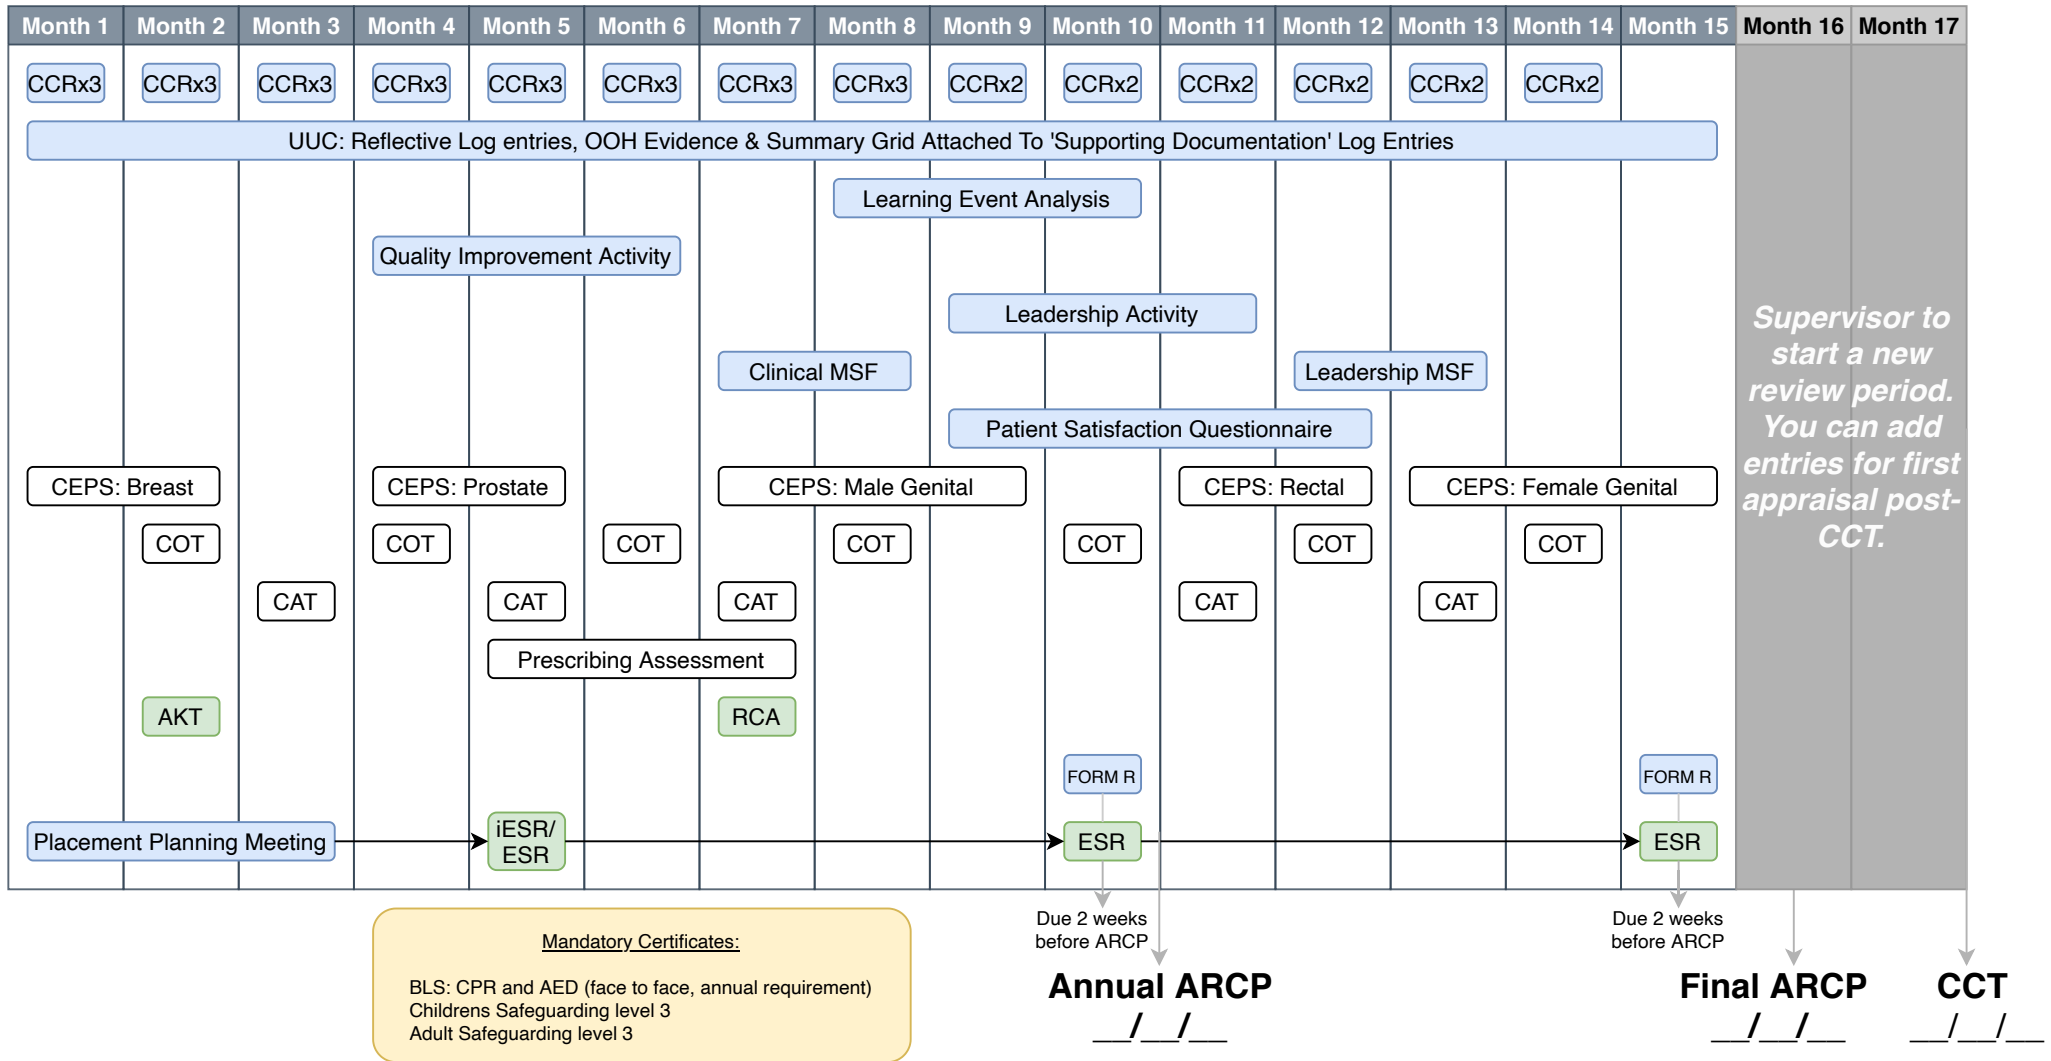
| Month 1 | Month 2 | Month 3 | Month 4 | Month 5 | Month 6 | Month 7 | Month 8 | Month 9 | Month 10 | Month 11 | Month 12 | Month 13 | Month 14 | Month 15 | Month 16 | Month 17 |
|---|---|---|---|---|---|---|---|---|---|---|---|---|---|---|---|---|
| CCRx3 | CCRx3 | CCRx3 | CCRx3 | CCRx3 | CCRx3 | CCRx3 | CCRx3 | CCRx2 | CCRx2 | CCRx2 | CCRx2 | CCRx2 | CCRx2 | | | |

UUC: Reflective Log entries, OOH Evidence & Summary Grid Attached To 'Supporting Documentation' Log Entries

Learning Event Analysis

Quality Improvement Activity

Leadership Activity

Clinical MSF

Leadership MSF

Patient Satisfaction Questionnaire

Supervisor to start a new review period. You can add entries for first appraisal post-CCT.

CEPS: Breast

CEPS: Prostate

CEPS: Male Genital

CEPS: Rectal

CEPS: Female Genital

COT

COT

COT

COT

COT

COT

COT

CAT

CAT

CAT

CAT

CAT

Prescribing Assessment

AKT

RCA

FORM R

FORM R

Placement Planning Meeting

iESR/ ESR

ESR

ESR

Due 2 weeks before ARCP

Due 2 weeks before ARCP

Mandatory Certificates:

BLS: CPR and AED (face to face, annual requirement)
Childrens Safeguarding level 3
Adult Safeguarding level 3

Annual ARCP
__/__/__

Final ARCP
__/__/__

CCT
__/__/__